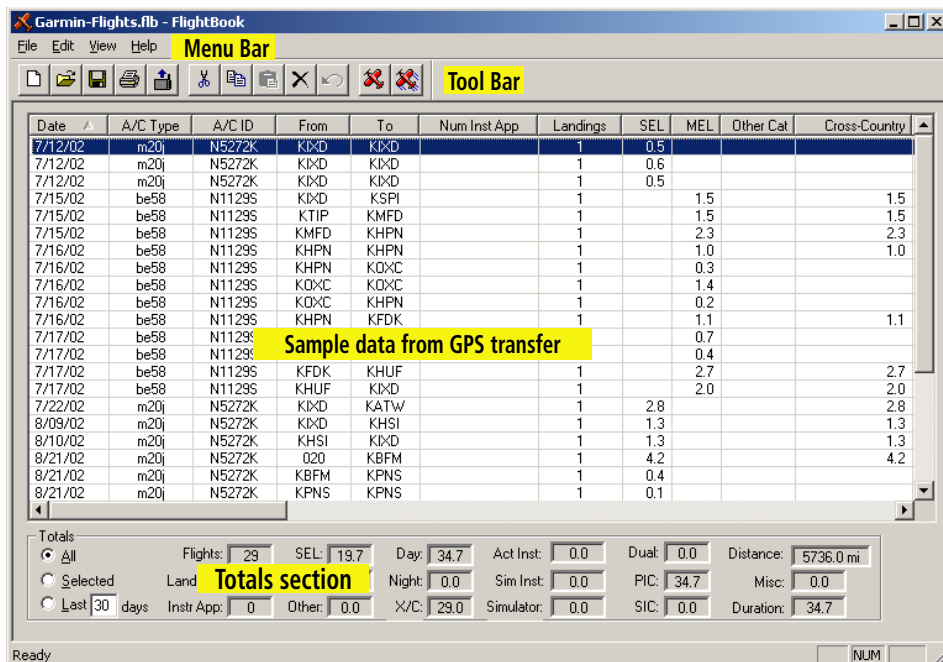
Garmin-Flights.flb - FlightBook

File Edit View Help Menu Bar

Tool Bar

| Date | A/C Type | A/C ID | From | To | Num Inst App | Landings | SEL | MEL | Other Cat | Cross-Country |
|---|---|---|---|---|---|---|---|---|---|---|
| 7/12/02 | m20j | N5272K | KIXD | KIXD | | 1 | 0.5 | | | |
| 7/12/02 | m20j | N5272K | KIXD | KIXD | | 1 | 0.6 | | | |
| 7/12/02 | m20j | N5272K | KIXD | KIXD | | 1 | 0.5 | | | |
| 7/15/02 | be58 | N1129S | KIXD | KSPI | | 1 | | 1.5 | | 1.5 |
| 7/15/02 | be58 | N1129S | KTIP | KMFD | | 1 | | 1.5 | | 1.5 |
| 7/15/02 | be58 | N1129S | KMFD | KHPN | | 1 | | 2.3 | | 2.3 |
| 7/16/02 | be58 | N1129S | KHPN | KHPN | | 1 | | 1.0 | | 1.0 |
| 7/16/02 | be58 | N1129S | KHPN | KOXC | | 1 | | 0.3 | | |
| 7/16/02 | be58 | N1129S | KOXC | KOXC | | 1 | | 1.4 | | |
| 7/16/02 | be58 | N1129S | KOXC | KHPN | | 1 | | 0.2 | | |
| 7/16/02 | be58 | N1129S | KHPN | KFDK | | 1 | | 1.1 | | 1.1 |
| 7/17/02 | be58 | N1129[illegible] | | | | | | 0.7 | | |
| 7/17/02 | be58 | N1129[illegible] | | | | | | 0.4 | | |
| 7/17/02 | be58 | N1129S | KFDK | KHUF | | 1 | | 2.7 | | 2.7 |
| 7/17/02 | be58 | N1129S | KHUF | KIXD | | 1 | | 2.0 | | 2.0 |
| 7/22/02 | m20j | N5272K | KIXD | KATW | | 1 | 2.8 | | | 2.8 |
| 8/09/02 | m20j | N5272K | KIXD | KHSI | | 1 | 1.3 | | | 1.3 |
| 8/10/02 | m20j | N5272K | KHSI | KIXD | | 1 | 1.3 | | | 1.3 |
| 8/21/02 | m20j | N5272K | 020 | KBFM | | 1 | 4.2 | | | 4.2 |
| 8/21/02 | m20j | N5272K | KBFM | KPNS | | 1 | 0.4 | | | |
| 8/21/02 | m20j | N5272K | KPNS | KPNS | | 1 | 0.1 | | | |

Sample data from GPS transfer

Totals
All
Selected
Last 30 days
Flights: 29
Land
Totals section
Instr App: 0
SEL: 19.7
Other: 0.0
Day: 34.7
Night: 0.0
X/C: 29.0
Act Inst: 0.0
Sim Inst: 0.0
Simulator: 0.0
Dual: 0.0
PIC: 34.7
SIC: 0.0
Distance: 5736.0 mi
Misc: 0.0
Duration: 34.7

Ready NUM